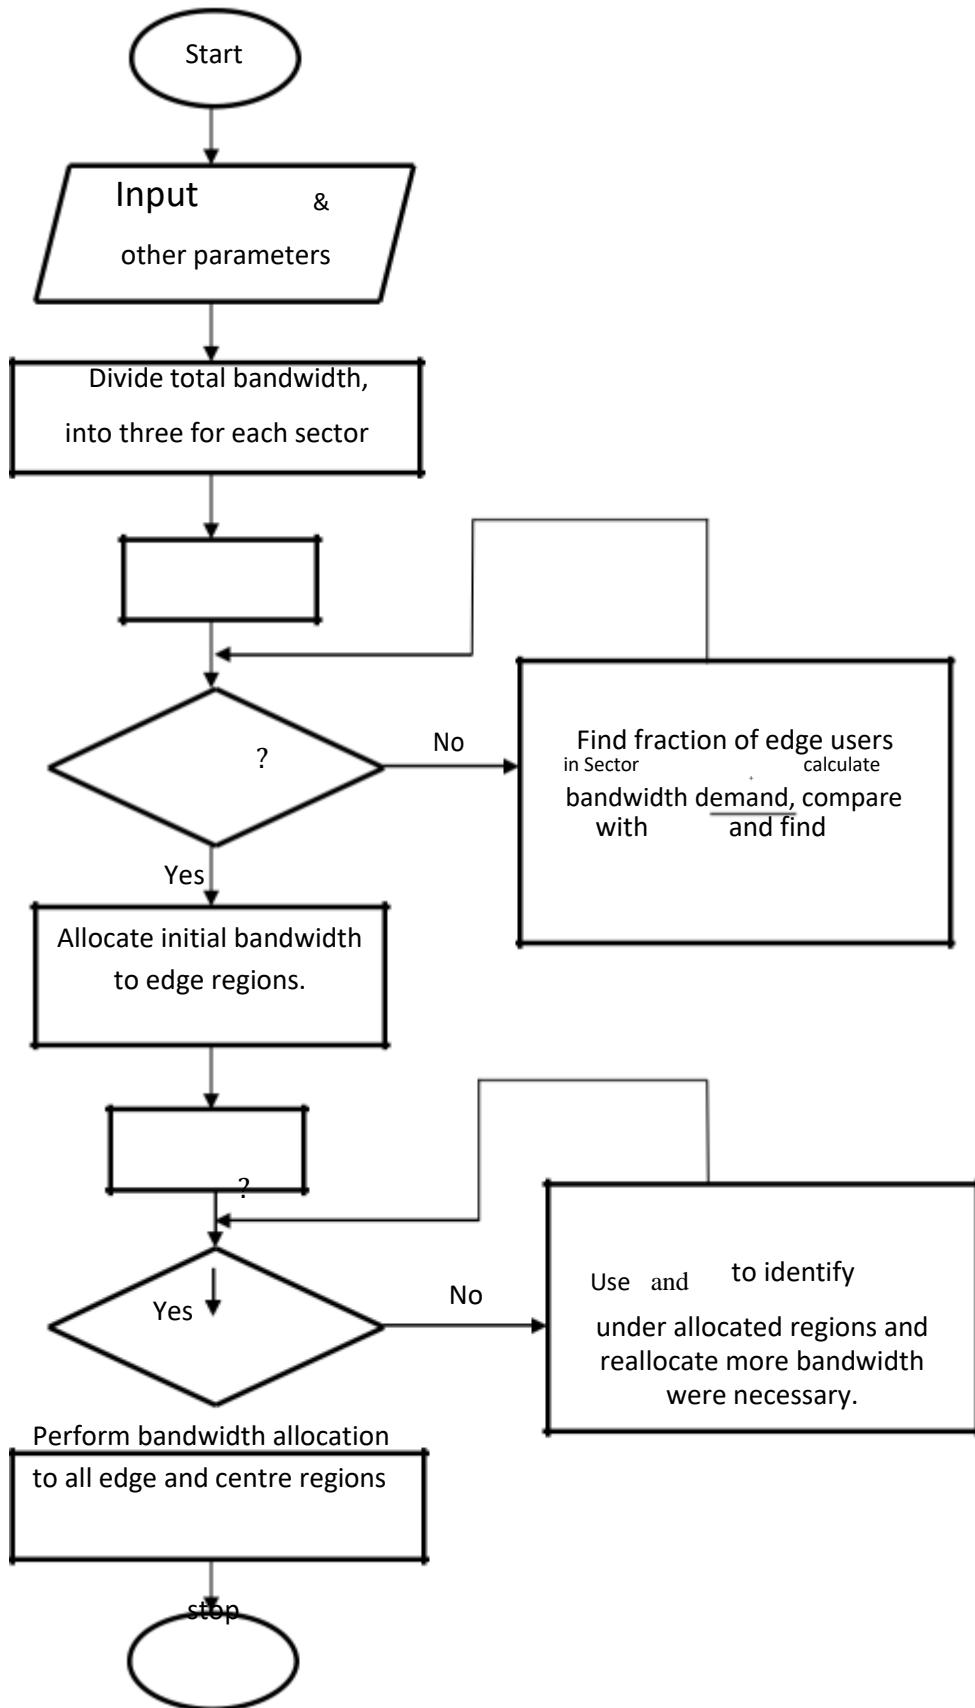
Start

Input &
other parameters

Divide total bandwidth,
into three for each sector

?

No

Find fraction of edge users
in Sector calculate
bandwidth demand, compare
with and find

Yes

Allocate initial bandwidth
to edge regions.

?

Yes

No

Use and to identify
under allocated regions and
reallocate more bandwidth
were necessary.

Perform bandwidth allocation
to all edge and centre regions

stop